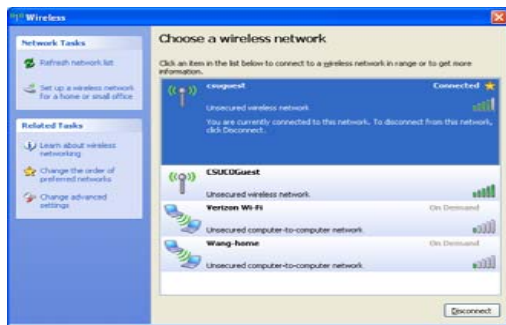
Wireless

Network Tasks

Refresh network list

Set up a wireless network for a home or small office

Related Tasks

Learn about wireless networking

Change the order of preferred networks

Change advanced settings

Choose a wireless network

Click an item in the list below to connect to a wireless network in range or to get more information.

csuguest
Connected
Unsecured wireless network
You are currently connected to this network. To disconnect from this network, click Disconnect.

ESUCOGuest
Unsecured wireless network

Verizon Wi-Fi
On Demand
Unsecured computer-to-computer network

Wang-home
On Demand
Unsecured computer-to-computer network

Disconnect